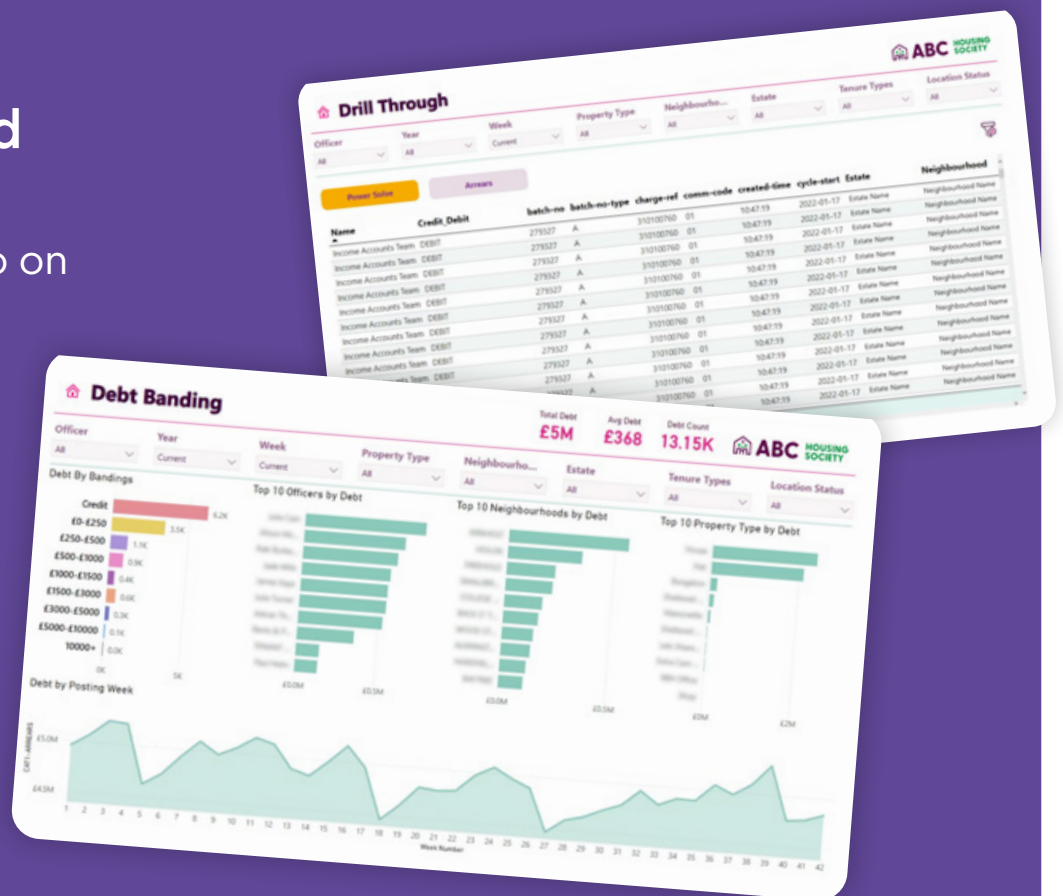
d

o on

ABC HOUSING SOCIETY

Drill Through

Officer
All

Year
All

Week
Current

Property Type
All

Neighbourho...
All

Estate
All

Tenure Types
All

Location Status
All

Power Solve

Arrears

| Name | Credit_Debit | batch-no | batch-no-type | charge-ref | comm-code | created-time | cycle-start | Estate | Neighbourhood |
|---|---|---|---|---|---|---|---|---|---|
| Income Accounts Team | DEBIT | 279527 | A | 310100760 | 01 | 10:47:19 | 2022-01-17 | Estate Name | Neighbourhood Name |
| Income Accounts Team | DEBIT | 279527 | A | 310100760 | 01 | 10:47:19 | 2022-01-17 | Estate Name | Neighbourhood Name |
| Income Accounts Team | DEBIT | 279527 | A | 310100760 | 01 | 10:47:19 | 2022-01-17 | Estate Name | Neighbourhood Name |
| Income Accounts Team | DEBIT | 279527 | A | 310100760 | 01 | 10:47:19 | 2022-01-17 | Estate Name | Neighbourhood Name |
| Income Accounts Team | DEBIT | 279527 | A | 310100760 | 01 | 10:47:19 | 2022-01-17 | Estate Name | Neighbourhood Name |
| Income Accounts Team | DEBIT | 279527 | A | 310100760 | 01 | 10:47:19 | 2022-01-17 | Estate Name | Neighbourhood Name |
| Income Accounts Team | DEBIT | 279527 | A | 310100760 | 01 | 10:47:19 | 2022-01-17 | Estate Name | Neighbourhood Name |
| Income Accounts Team | DEBIT | 279527 | A | 310100760 | 01 | 10:47:19 | 2022-01-17 | Estate Name | Neighbourhood Name |
| Income Accounts Team | DEBIT | 279527 | A | 310100760 | 01 | 10:47:19 | 2022-01-17 | Estate Name | Neighbourhood Name |
| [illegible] Team | DEBIT | 279527 | A | 310100760 | 01 | 10:47:19 | 2022-01-17 | Estate Name | Neighbourhood Name |

Debt Banding

Total Debt
£5M

Avg Debt
£368

Debt Count
13.15K

ABC HOUSING SOCIETY

Officer
All

Year
Current

Week
Current

Property Type
All

Neighbourho...
All

Estate
All

Tenure Types
All

Location Status
All

Debt By Bandings
Credit 6.2K
£0-£250 3.5K
£250-£500 1.1K
£500-£1000 0.9K
£1000-£1500 0.4K
£1500-£3000 0.6K
£3000-£5000 0.3K
£5000-£10000 0.1K
10000+ 0.0K
0K 5K

Top 10 Officers by Debt
£0.0M £0.5M

Top 10 Neighbourhoods by Debt
£0.0M £0.5M

Top 10 Property Type by Debt
£2M

Debt by Posting Week
£5.0M
£4.5M
1 2 3 4 5 6 7 8 9 10 11 12 13 14 15 16 17 18 19 20 21 22 23 24 25 26 27 28 29 30 31 32 33 34 35 36 37 38 39 40 41 42
Week Number